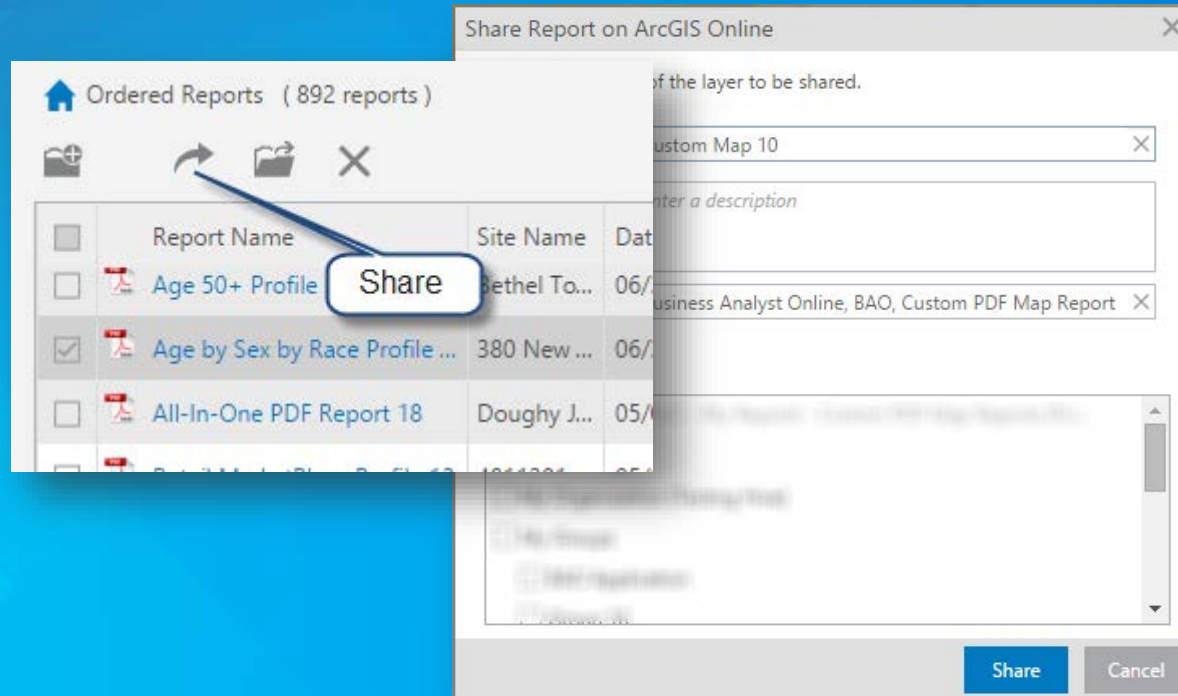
Share Report on ArcGIS Online

of the layer to be shared.

ustom Map 10

nter a description

usiness Analyst Online, BAO, Custom PDF Map Report

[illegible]

Share

Cancel

Ordered Reports ( 892 reports )

| | Report Name | Site Name | Dat |
|---|---|---|---|
| | Age 50+ Profile | Bethel To... | 06/ |
| | Age by Sex by Race Profile ... | 380 New ... | 06/ |
| | All-In-One PDF Report 18 | Doughy J... | 05/ |

Share